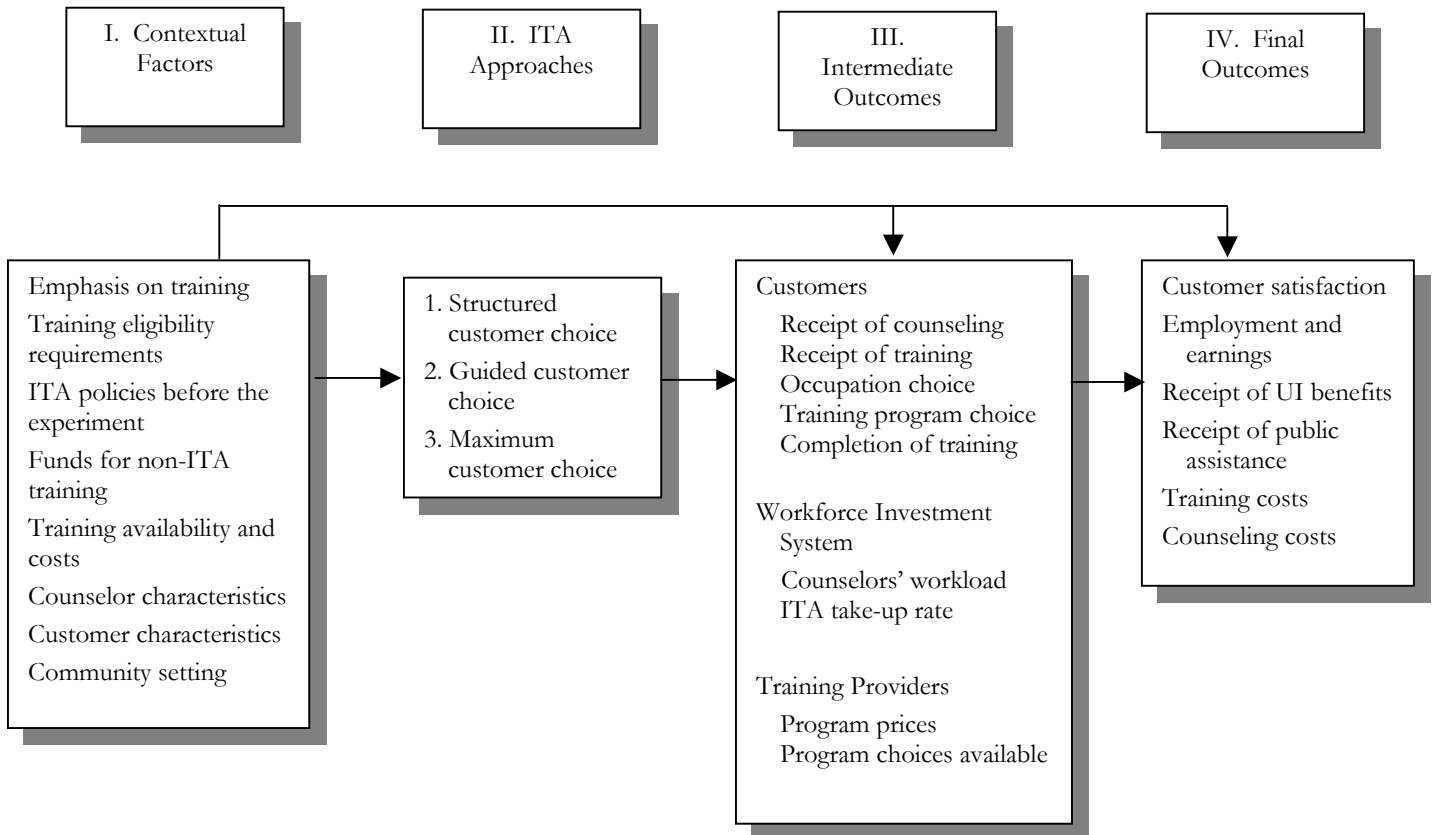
I. Contextual Factors

II. ITA Approaches

III. Intermediate Outcomes

IV. Final Outcomes

Emphasis on training
Training eligibility requirements
ITA policies before the experiment
Funds for non-ITA training
Training availability and costs
Counselor characteristics
Customer characteristics
Community setting

1. Structured customer choice
2. Guided customer choice
3. Maximum customer choice

Customers
Receipt of counseling
Receipt of training
Occupation choice
Training program choice
Completion of training

Workforce Investment System
Counselors' workload
ITA take-up rate

Training Providers
Program prices
Program choices available

Customer satisfaction
Employment and earnings
Receipt of UI benefits
Receipt of public assistance
Training costs
Counseling costs